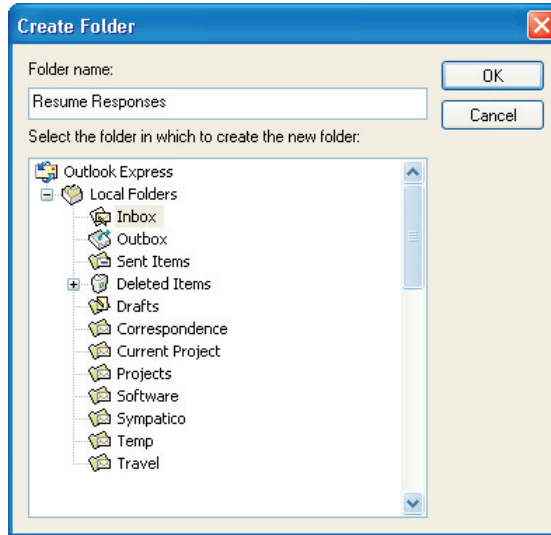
Create Folder

Folder name:

Resume Responses

OK

Cancel

Select the folder in which to create the new folder:

Outlook Express
Local Folders
Inbox
Outbox
Sent Items
Deleted Items
Drafts
Correspondence
Current Project
Projects
Software
Sympatico
Temp
Travel